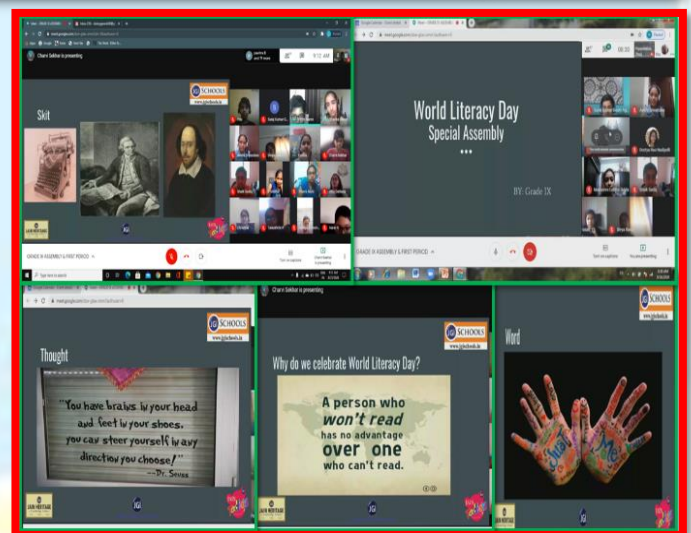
Charvi Sekhar is presenting

Skit

JGI SCHOOLS

www.jgischools.in

GRADE IX ASSEMBLY & FIRST PERIOD

World Literacy Day
Special Assembly

BY: Grade IX

GRADE IX ASSEMBLY & FIRST PERIOD

JGI SCHOOLS
www.jgischools.in

Thought

"You have brains in your head and feet in your shoes. You can steer yourself in any direction you choose!"
—Dr. Seuss

Charvi Sekhar is presenting

JGI SCHOOLS
www.jgischools.in

Why do we celebrate World Literacy Day?

A person who won't read has no advantage over one who can't read.

JGI SCHOOLS

Word